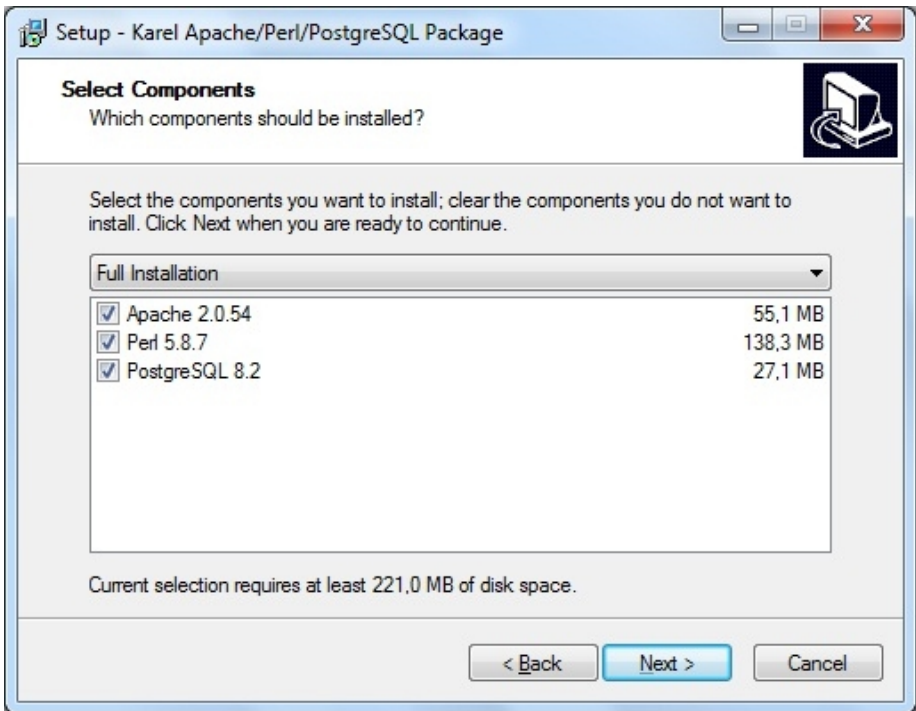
Setup - Karel Apache/Perl/PostgreSQL Package

Select Components
Which components should be installed?

Select the components you want to install; clear the components you do not want to install. Click Next when you are ready to continue.

Full Installation

| | |
|---|---|
| Apache 2.0.54 | 55,1 MB |
| Perl 5.8.7 | 138,3 MB |
| PostgreSQL 8.2 | 27,1 MB |

Current selection requires at least 221,0 MB of disk space.

< Back    Next >    Cancel